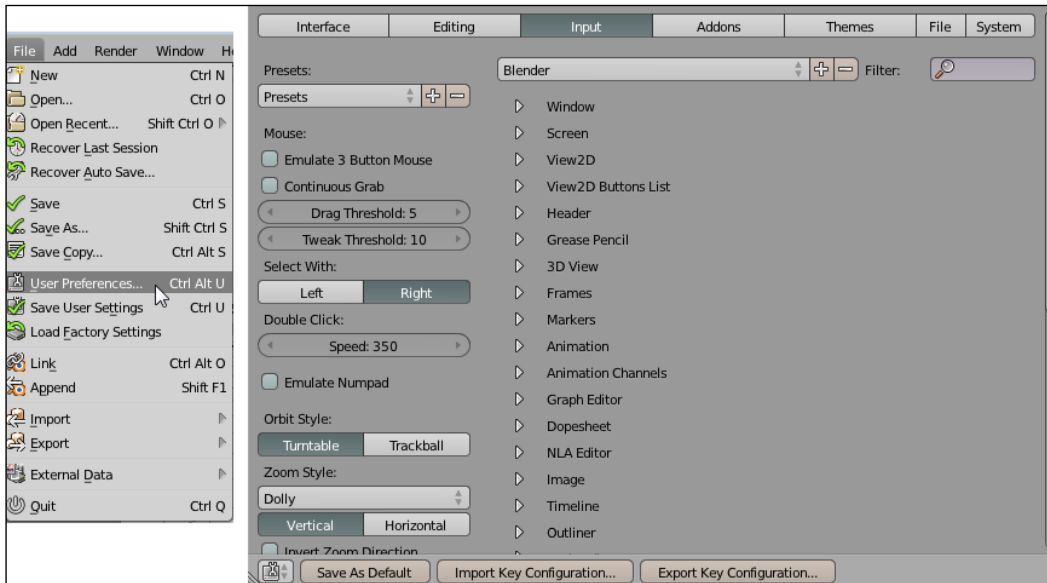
File Add Render Window H

New Ctrl N
Open... Ctrl O
Open Recent... Shift Ctrl O
Recover Last Session
Recover Auto Save...
Save Ctrl S
Save As... Shift Ctrl S
Save Copy... Ctrl Alt S
User Preferences... Ctrl Alt U
Save User Settings Ctrl U
Load Factory Settings
Link Ctrl Alt O
Append Shift F1
Import
Export
External Data
Quit Ctrl Q

Interface | Editing | Input | Addons | Themes | File | System

Presets:
Presets
Mouse:
Emulate 3 Button Mouse
Continuous Grab
Drag Threshold: 5
Tweak Threshold: 10
Select With:
Left Right
Double Click:
Speed: 350
Emulate Numpad
Orbit Style:
Turntable Trackball
Zoom Style:
Dolly
Vertical Horizontal
Invert Zoom Direction

Blender
Filter:

Window
Screen
View2D
View2D Buttons List
Header
Grease Pencil
3D View
Frames
Markers
Animation
Animation Channels
Graph Editor
Dopesheet
NLA Editor
Image
Timeline
Outliner

Save As Default
Import Key Configuration...
Export Key Configuration...